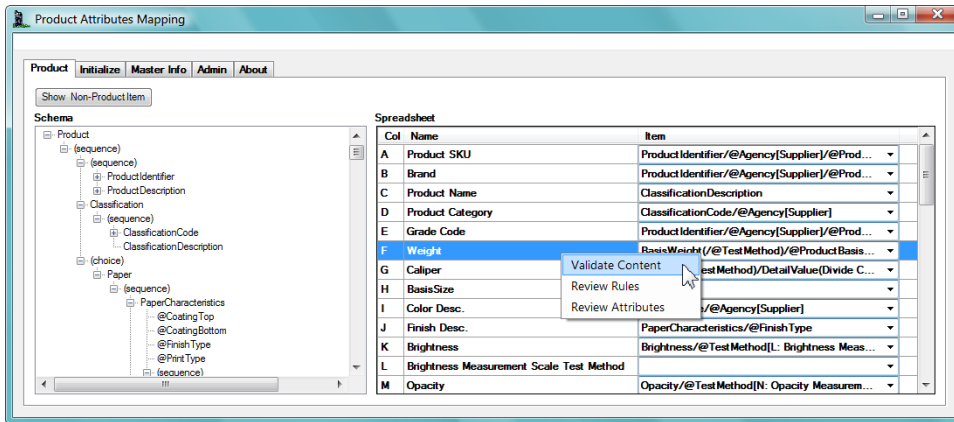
Product Attributes Mapping

Product | Initialize | Master Info | Admin | About

Show Non-Product Item

Schema

Product
(sequence)
(sequence)
ProductIdentifier
ProductDescription
Classification
(sequence)
ClassificationCode
ClassificationDescription
(choice)
Paper
(sequence)
PaperCharacteristics
@CoatingTop
@CoatingBottom
@FinishType
@PrintType
(sequence)

Spreadsheet

| Col | Name | Item |
|---|---|---|
| A | Product SKU | ProductIdentifier/@Agency[Supplier]/@Prod... |
| B | Brand | ProductIdentifier/@Agency[Supplier]/@Prod... |
| C | Product Name | ClassificationDescription |
| D | Product Category | ClassificationCode/@Agency[Supplier] |
| E | Grade Code | ProductIdentifier/@Agency[Supplier]/@Prod... |
| F | Weight | BasisWeight(/@TestMethod)/@ProductBasis... |
| G | Caliper | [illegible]estMethod)/DetailValue(Divide C... |
| H | BasisSize | |
| I | Color Desc. | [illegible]s/@Agency[Supplier] |
| J | Finish Desc. | PaperCharacteristics/@FinishType |
| K | Brightness | Brightness/@TestMethod[L: Brightness Meas... |
| L | Brightness Measurement Scale Test Method | |
| M | Opacity | Opacity/@TestMethod[N: Opacity Measurem... |

Validate Content
Review Rules
Review Attributes